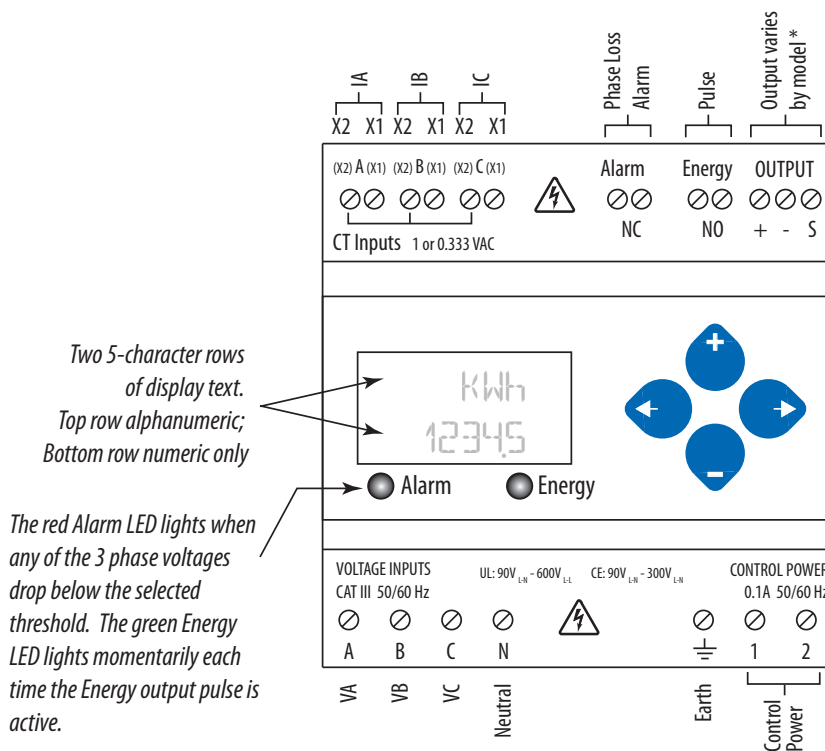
IA
X2 X1
IB
X2 X1
IC
X2 X1
Phase Loss Alarm
Pulse
Output varies by model *

(X2) A (X1) (X2) B (X1) (X2) C (X1)
CT Inputs 1 or 0.333 VAC

Alarm
NC
Energy
NO
OUTPUT
+ - S

Two 5-character rows of display text. Top row alphanumeric; Bottom row numeric only

KWh
12345

+
←
→
–

Alarm
Energy

The red Alarm LED lights when any of the 3 phase voltages drop below the selected threshold. The green Energy LED lights momentarily each time the Energy output pulse is active.

VOLTAGE INPUTS
CAT III 50/60 Hz
UL: 90V$_{L-N}$ – 600V$_{L-L}$
CE: 90V$_{L-N}$ – 300V$_{L-N}$
CONTROL POWER
0.1A 50/60 Hz

A B C N
1 2

VA
VB
VC
Neutral
Earth
Control Power